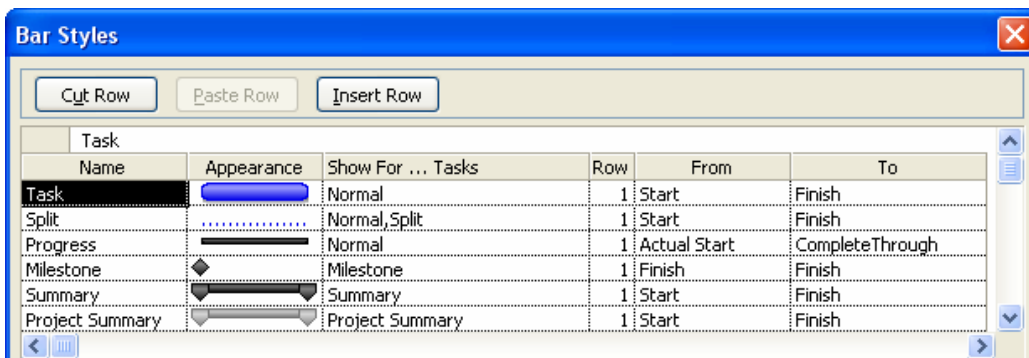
Bar Styles

Cut Row | Paste Row | Insert Row

Task

| Name | Appearance | Show For ... Tasks | Row | From | To |
|---|---|---|---|---|---|
| Task | | Normal | 1 | Start | Finish |
| Split | | Normal,Split | 1 | Start | Finish |
| Progress | | Normal | 1 | Actual Start | CompleteThrough |
| Milestone | | Milestone | 1 | Finish | Finish |
| Summary | | Summary | 1 | Start | Finish |
| Project Summary | | Project Summary | 1 | Start | Finish |